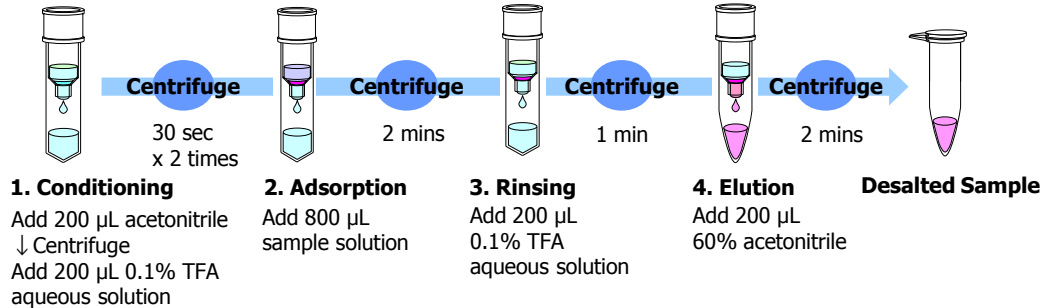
Centrifuge
30 sec
x 2 times

Centrifuge
2 mins

Centrifuge
1 min

Centrifuge
2 mins

1. Conditioning
Add 200 μL acetonitrile
↓Centrifuge
Add 200 μL 0.1% TFA aqueous solution

2. Adsorption
Add 800 μL sample solution

3. Rinsing
Add 200 μL 0.1% TFA aqueous solution

4. Elution
Add 200 μL 60% acetonitrile

Desalted Sample